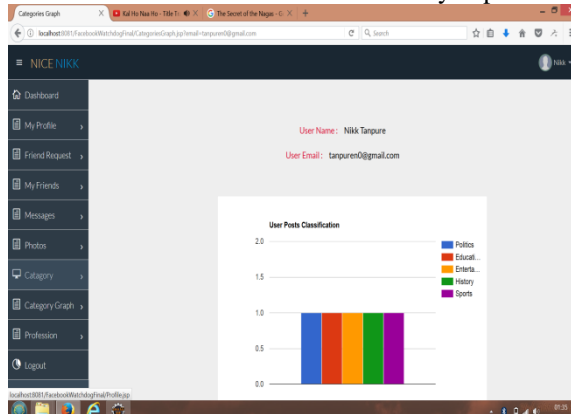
Categories Graph
Kal Ho Naa Ho - Title Tr
The Secret of the Nagas - G
localhost:8081/FacebookWatchdogFinal/CategoriesGraph.jsp?email=tanpuren0@gmail.com
Search
NICE NIKK
Nikk
Dashboard
My Profile
Friend Request
My Friends
Messages
Photos
Catagory
Category Graph
Profession
Logout

User Name: Nikk Tanpure
User Email: tanpuren0@gmail.com

User Posts Classification
2.0
1.5
1.0
0.5
0.0
Politics
Educati...
Enterta...
History
Sports

localhost:8081/FacebookWatchdogFinal/Profile.jsp
01:35